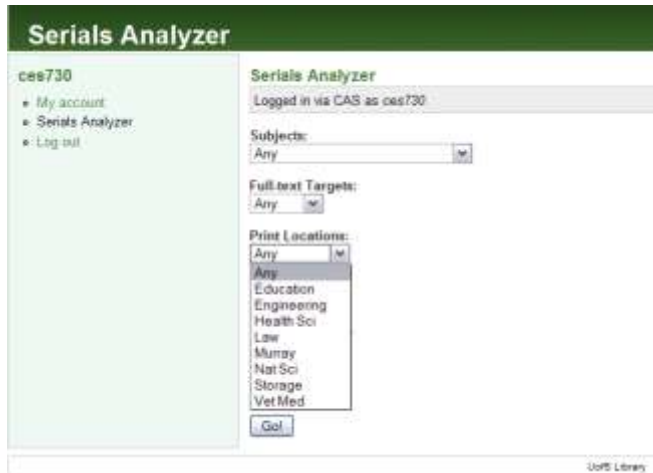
Serials Analyzer

ces730

- My account
- Serials Analyzer
- Log out

Serials Analyzer

Logged in via CAS as ces730

Subjects:
Any

Full-text Targets:
Any

Print Locations:
Any
Any
Education
Engineering
Health Sci
Law
Murray
Nat Sci
Storage
Vet Med

Go!

UofS Library